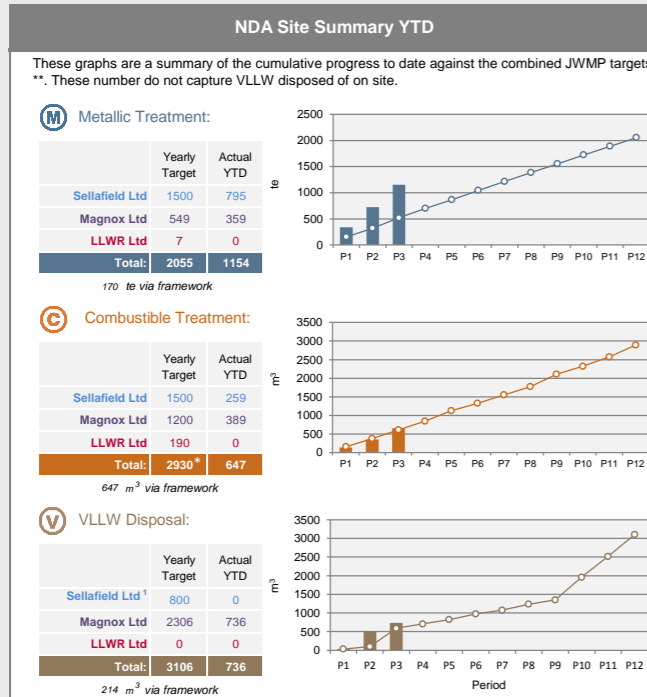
NDA Site Summary YTD

These graphs are a summary of the cumulative progress to date against the combined JWMP targets **. These number do not capture VLLW disposed of on site.

M Metallic Treatment:

| | Yearly Target | Actual YTD |
|---|---|---|
| Sellafield Ltd | 1500 | 795 |
| Magnox Ltd | 549 | 359 |
| LLWR Ltd | 7 | 0 |
| Total: | 2055 | 1154 |

170 te via framework

te
2500
2000
1500
1000
500
0
P1 P2 P3 P4 P5 P6 P7 P8 P9 P10 P11 P12

C Combustible Treatment:

| | Yearly Target | Actual YTD |
|---|---|---|
| Sellafield Ltd | 1500 | 259 |
| Magnox Ltd | 1200 | 389 |
| LLWR Ltd | 190 | 0 |
| Total: | 2930* | 647 |

647 $m^3$ via framework

$m^3$
3500
3000
2500
2000
1500
1000
500
0
P1 P2 P3 P4 P5 P6 P7 P8 P9 P10 P11 P12

V VLLW Disposal:

| | Yearly Target | Actual YTD |
|---|---|---|
| Sellafield Ltd $^1$ | 800 | 0 |
| Magnox Ltd | 2306 | 736 |
| LLWR Ltd | 0 | 0 |
| Total: | 3106 | 736 |

214 $m^3$ via framework

$m^3$
3500
3000
2500
2000
1500
1000
500
0
P1 P2 P3 P4 P5 P6 P7 P8 P9 P10 P11 P12
Period